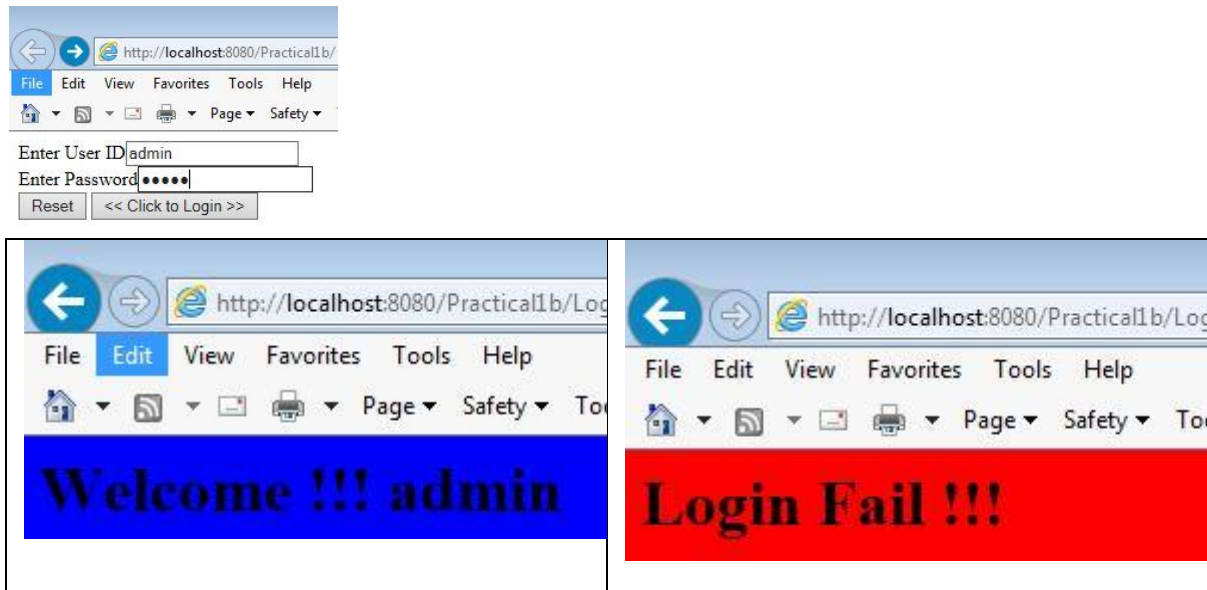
http://localhost:8080/Practical1b/
File Edit View Favorites Tools Help
Page ▾ Safety ▾
Enter User ID admin
Enter Password •••••
Reset << Click to Login >>

http://localhost:8080/Practical1b/Lo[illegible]
File Edit View Favorites Tools Help
Page ▾ Safety ▾ To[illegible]
Welcome !!! admin

http://localhost:8080/Practical1b/Lo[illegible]
File Edit View Favorites Tools Help
Page ▾ Safety ▾ To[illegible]
Login Fail !!!